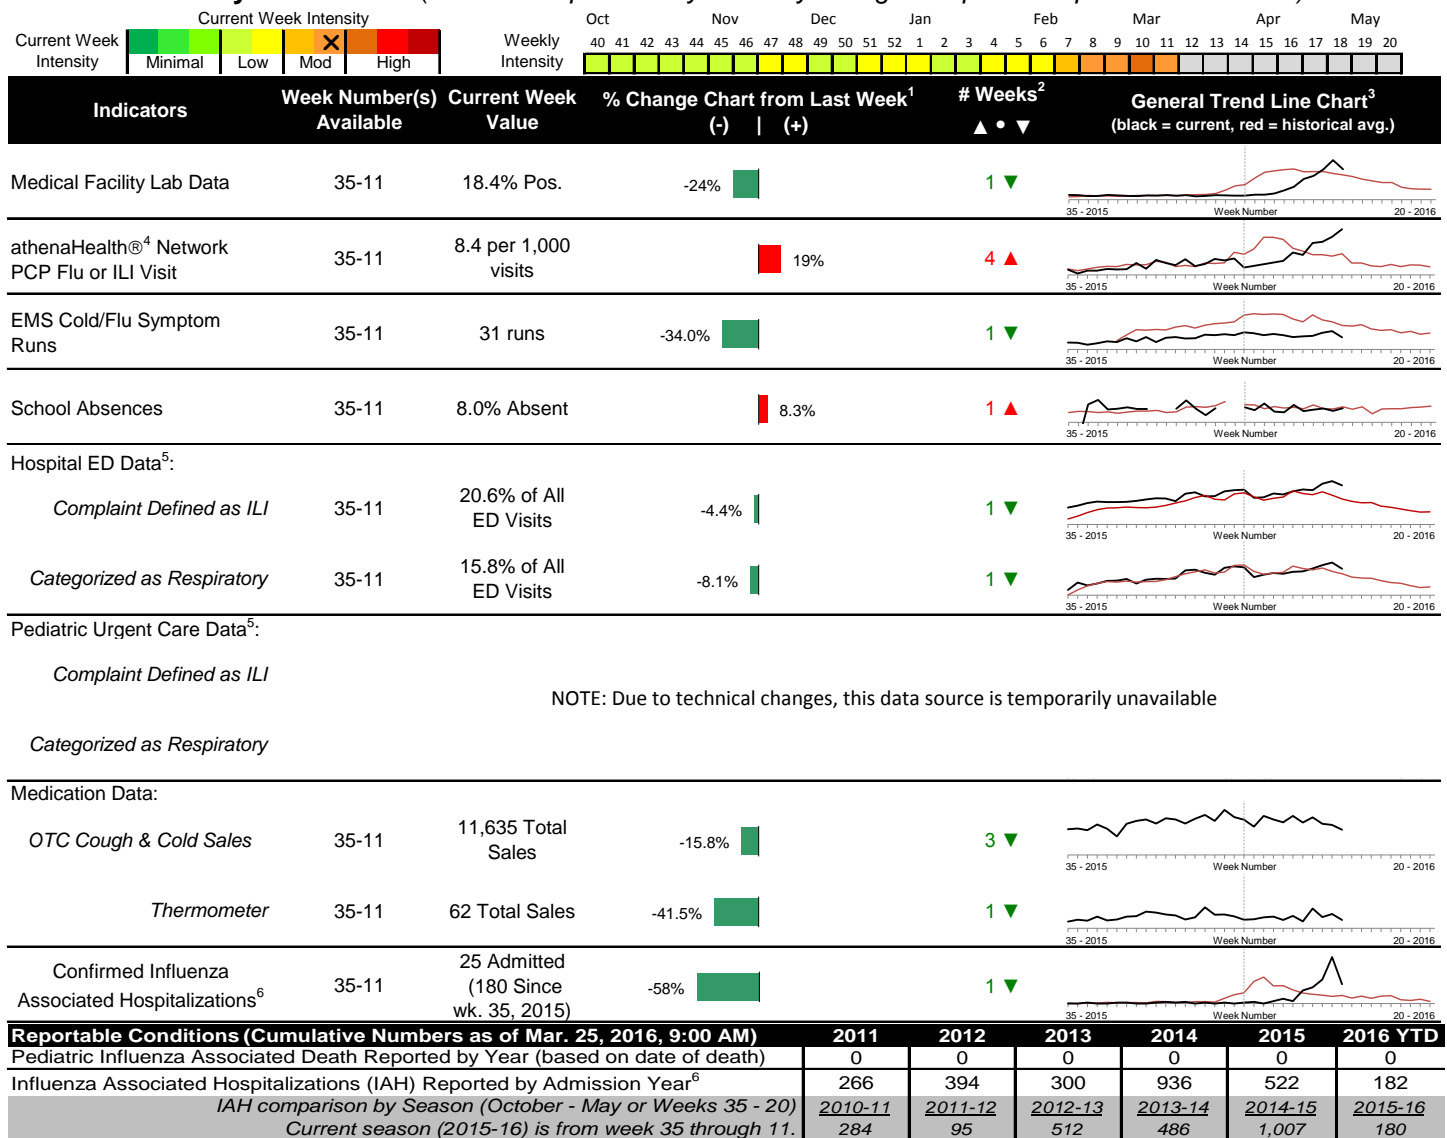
Current Week Intensity

Current Week Intensity | Minimal | Low | Mod | High

Weekly Intensity

Oct Nov Dec Jan Feb Mar Apr May
40 41 42 43 44 45 46 47 48 49 50 51 52 1 2 3 4 5 6 7 8 9 10 11 12 13 14 15 16 17 18 19 20

| Indicators | Week Number(s) Available | Current Week Value | % Change Chart from Last Week$^1$ (-) \| (+) | # Weeks$^2$ ▲ • ▼ | General Trend Line Chart$^3$ (black = current, red = historical avg.) |
|---|---|---|---|---|---|
| Medical Facility Lab Data | 35-11 | 18.4% Pos. | -24% | 1 ▼ | 35 - 2015 Week Number 20 - 2016 |
| athenaHealth®$^4$ Network PCP Flu or ILI Visit | 35-11 | 8.4 per 1,000 visits | 19% | 4 ▲ | 35 - 2015 Week Number 20 - 2016 |
| EMS Cold/Flu Symptom Runs | 35-11 | 31 runs | -34.0% | 1 ▼ | 35 - 2015 Week Number 20 - 2016 |
| School Absences | 35-11 | 8.0% Absent | 8.3% | 1 ▲ | 35 - 2015 Week Number 20 - 2016 |
| Hospital ED Data$^5$: | | | | | |
| Complaint Defined as ILI | 35-11 | 20.6% of All ED Visits | -4.4% | 1 ▼ | 35 - 2015 Week Number 20 - 2016 |
| Categorized as Respiratory | 35-11 | 15.8% of All ED Visits | -8.1% | 1 ▼ | 35 - 2015 Week Number 20 - 2016 |
| Pediatric Urgent Care Data$^5$: | | | | | |
| Complaint Defined as ILI | | | | | |
| Categorized as Respiratory | | | | | |
| Medication Data: | | | | | |
| OTC Cough & Cold Sales | 35-11 | 11,635 Total Sales | -15.8% | 3 ▼ | 35 - 2015 Week Number 20 - 2016 |
| Thermometer | 35-11 | 62 Total Sales | -41.5% | 1 ▼ | 35 - 2015 Week Number 20 - 2016 |
| Confirmed Influenza Associated Hospitalizations$^6$ | 35-11 | 25 Admitted (180 Since wk. 35, 2015) | -58% | 1 ▼ | 35 - 2015 Week Number 20 - 2016 |

NOTE: Due to technical changes, this data source is temporarily unavailable

| Reportable Conditions (Cumulative Numbers as of Mar. 25, 2016, 9:00 AM) | 2011 | 2012 | 2013 | 2014 | 2015 | 2016 YTD |
|---|---|---|---|---|---|---|
| Pediatric Influenza Associated Death Reported by Year (based on date of death) | 0 | 0 | 0 | 0 | 0 | 0 |
| Influenza Associated Hospitalizations (IAH) Reported by Admission Year$^6$ | 266 | 394 | 300 | 936 | 522 | 182 |
| IAH comparison by Season (October - May or Weeks 35 - 20) | 2010-11 | 2011-12 | 2012-13 | 2013-14 | 2014-15 | 2015-16 |
| Current season (2015-16) is from week 35 through 11. | 284 | 95 | 512 | 486 | 1,007 | 180 |